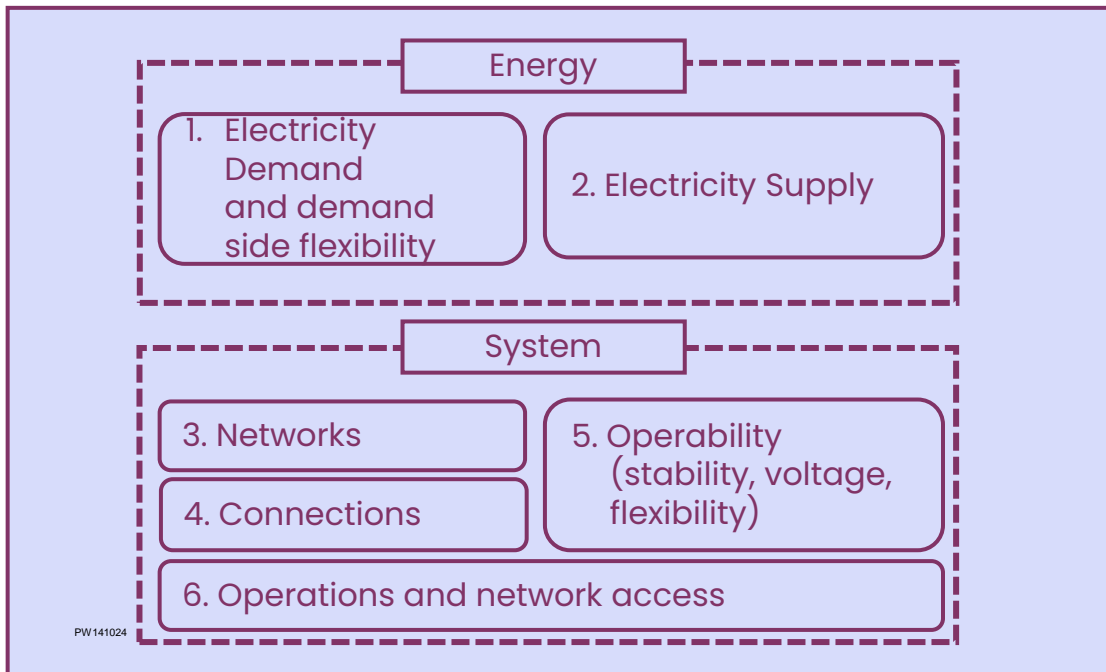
Energy

1. Electricity Demand and demand side flexibility

2. Electricity Supply

System

3. Networks

4. Connections

5. Operability (stability, voltage, flexibility)

6. Operations and network access

PW141024